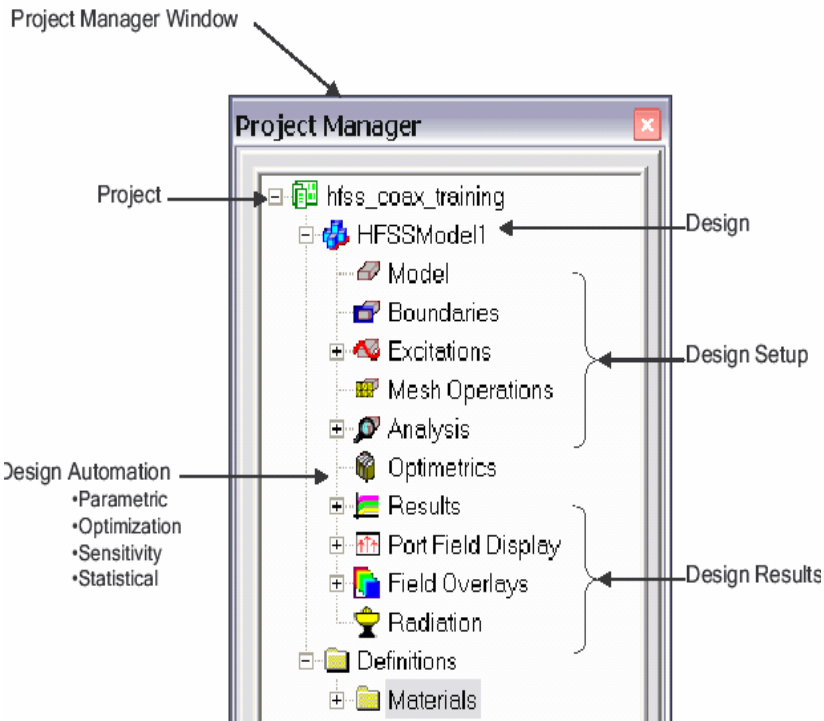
Project Manager Window

Project Manager

Project

hfss_coax_training

HFSSModel1

Design

Model

Boundaries

Excitations

Design Setup

Mesh Operations

Analysis

Design Automation
•Parametric
•Optimization
•Sensitivity
•Statistical

Optimetrics

Results

Port Field Display

Field Overlays

Design Results

Radiation

Definitions

Materials